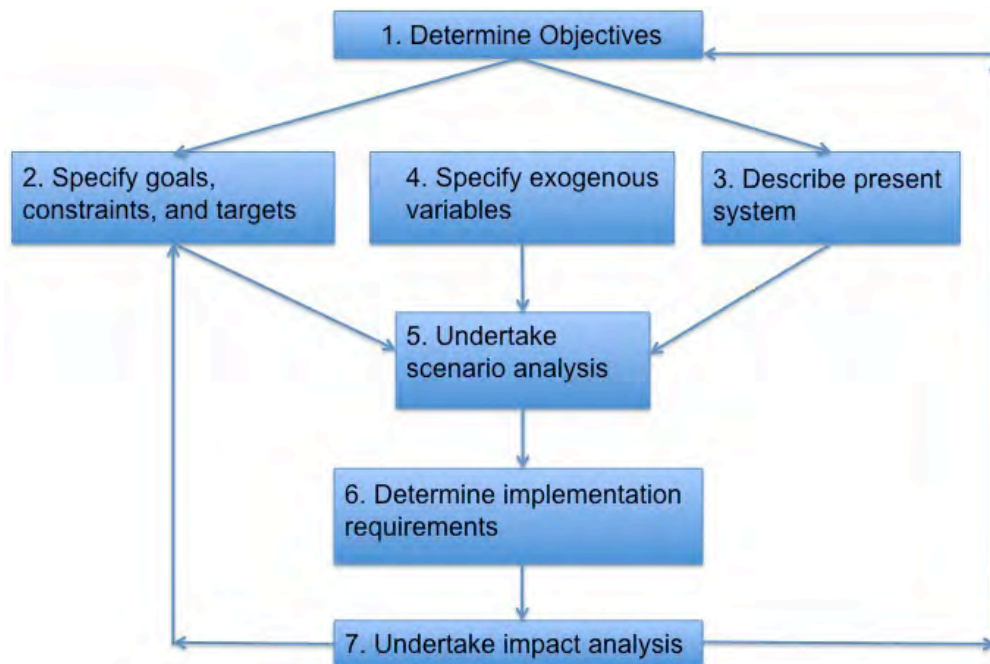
1. Determine Objectives

2. Specify goals, constraints, and targets

4. Specify exogenous variables

3. Describe present system

5. Undertake scenario analysis

6. Determine implementation requirements

7. Undertake impact analysis